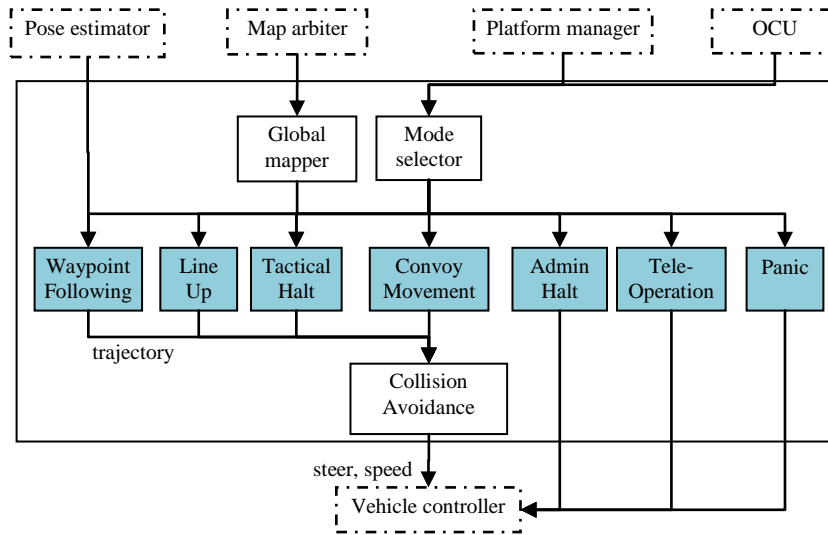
Pose estimator

Map arbiter

Platform manager

OCU

Global mapper

Mode selector

Waypoint Following

Line Up

Tactical Halt

Convoy Movement

Admin Halt

Tele-Operation

Panic

trajectory

Collision Avoidance

steer, speed

Vehicle controller